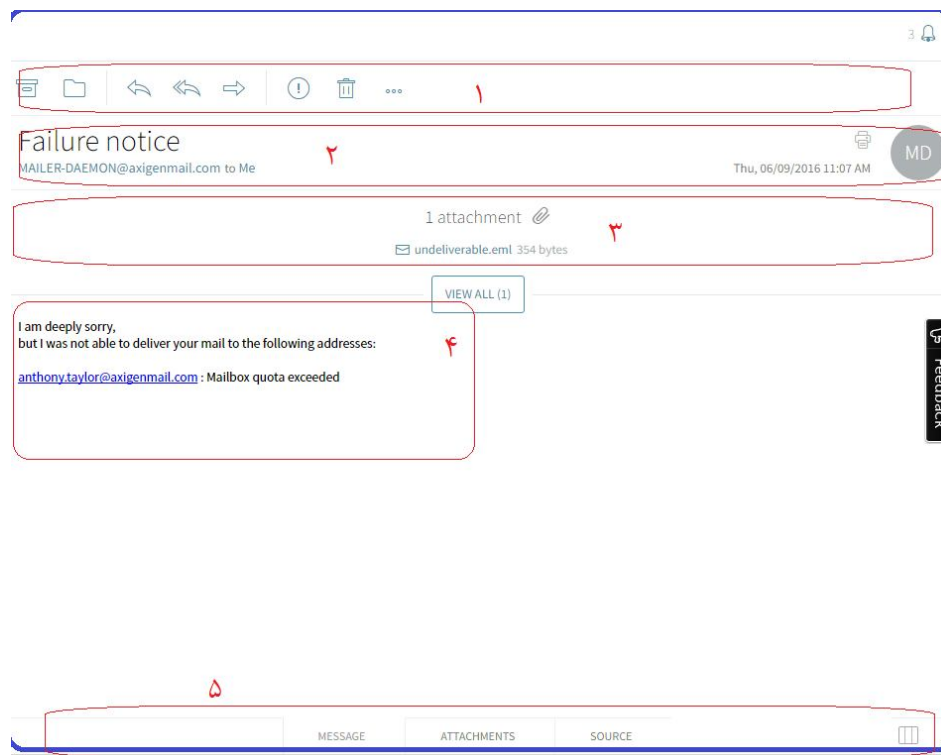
3

۱

Failure notice
MAILER-DAEMON@axigenmail.com to Me
۲
Thu, 06/09/2016 11:07 AM
MD

1 attachment
۳
undeliverable.eml 354 bytes

VIEW ALL (1)

I am deeply sorry,
but I was not able to deliver your mail to the following addresses:
۴
anthony.taylor@axigenmail.com : Mailbox quota exceeded

Feedback

۵
MESSAGE
ATTACHMENTS
SOURCE